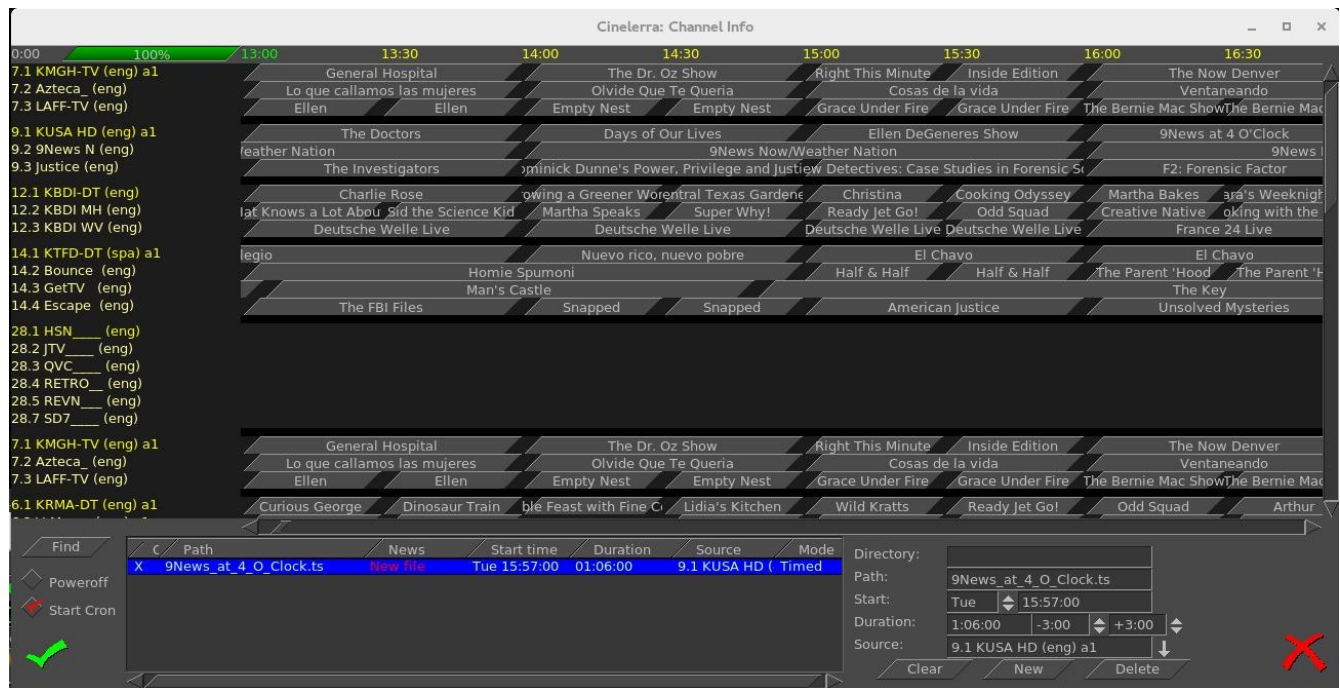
Cinelerra: Channel Info

0:00 100% 13:00 13:30 14:00 14:30 15:00 15:30 16:00 16:30

7.1 KMGH-TV (eng) a1
7.2 Azteca_ (eng)
7.3 LAFF-TV (eng)
9.1 KUSA HD (eng) a1
9.2 9News N (eng)
9.3 Justice (eng)
12.1 KBDI-DT (eng)
12.2 KBDI MH (eng)
12.3 KBDI WV (eng)
14.1 KTFD-DT (spa) a1
14.2 Bounce (eng)
14.3 GetTV (eng)
14.4 Escape (eng)
28.1 HSN___ (eng)
28.2 JTV___ (eng)
28.3 QVC___ (eng)
28.4 RETRO__ (eng)
28.5 REVN___ (eng)
28.7 SD7___ (eng)
7.1 KMGH-TV (eng) a1
7.2 Azteca_ (eng)
7.3 LAFF-TV (eng)
6.1 KRMA-DT (eng) a1

General Hospital | The Dr. Oz Show | Right This Minute | Inside Edition | The Now Denver
Lo que callamos las mujeres | Olvide Que Te Queria | Cosas de la vida | Ventaneando
Ellen | Ellen | Empty Nest | Empty Nest | Grace Under Fire | Grace Under Fire | The Bernie Mac Show | The Bernie Mac
The Doctors | Days of Our Lives | Ellen DeGeneres Show | 9News at 4 O'Clock
/eather Nation | 9News Now/Weather Nation | 9News
The Investigators | ominick Dunne's Power, Privilege and Justiew Detectives: Case Studies in Forensic Sc | F2: Forensic Factor
Charlie Rose | owing a Greener Worentral Texas Gardene | Christina | Cooking Odyssey | Martha Bakes | ara's Weeknigh
lat Knows a Lot Abou | Sid the Science Kid | Martha Speaks | Super Why! | Ready Jet Go! | Odd Squad | Creative Native | oking with the
Deutsche Welle Live | Deutsche Welle Live | Deutsche Welle Live | Deutsche Welle Live | France 24 Live
legio | Nuevo rico, nuevo pobre | El Chavo | El Chavo
Homie Spumoni | Half & Half | Half & Half | The Parent 'Hood | The Parent 'H
Man's Castle | The Key
The FBI Files | Snapped | Snapped | American Justice | Unsolved Mysteries
General Hospital | The Dr. Oz Show | Right This Minute | Inside Edition | The Now Denver
Lo que callamos las mujeres | Olvide Que Te Queria | Cosas de la vida | Ventaneando
Ellen | Ellen | Empty Nest | Empty Nest | Grace Under Fire | Grace Under Fire | The Bernie Mac Show | The Bernie Mac
Curious George | Dinosaur Train | ble Feast with Fine C | Lidia's Kitchen | Wild Kratts | Ready Jet Go! | Odd Squad | Arthur

Find
Poweroff
Start Cron

| C | Path | News | Start time | Duration | Source | Mode |
|---|---|---|---|---|---|---|
| X | 9News_at_4_O_Clock.ts | New file | Tue 15:57:00 | 01:06:00 | 9.1 KUSA HD ( | Timed |

Directory:
Path: 9News_at_4_O_Clock.ts
Start: Tue 15:57:00
Duration: 1:06:00 -3:00 +3:00
Source: 9.1 KUSA HD (eng) a1
Clear New Delete